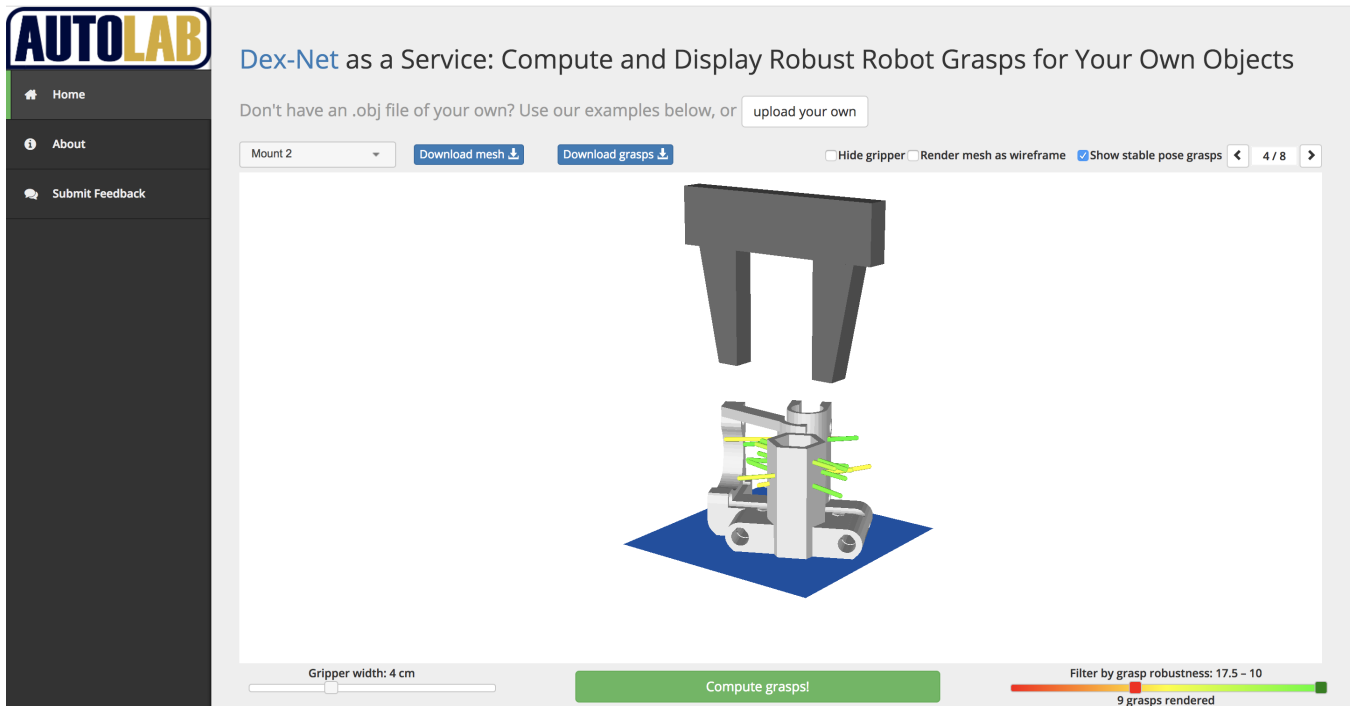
AUTOLAB

Home

About

Submit Feedback

Dex-Net as a Service: Compute and Display Robust Robot Grasps for Your Own Objects

Don't have an .obj file of your own? Use our examples below, or upload your own

Mount 2

Download mesh

Download grasps

Hide gripper

Render mesh as wireframe

Show stable pose grasps

4 / 8

Gripper width: 4 cm

Compute grasps!

Filter by grasp robustness: 17.5 – 10

9 grasps rendered